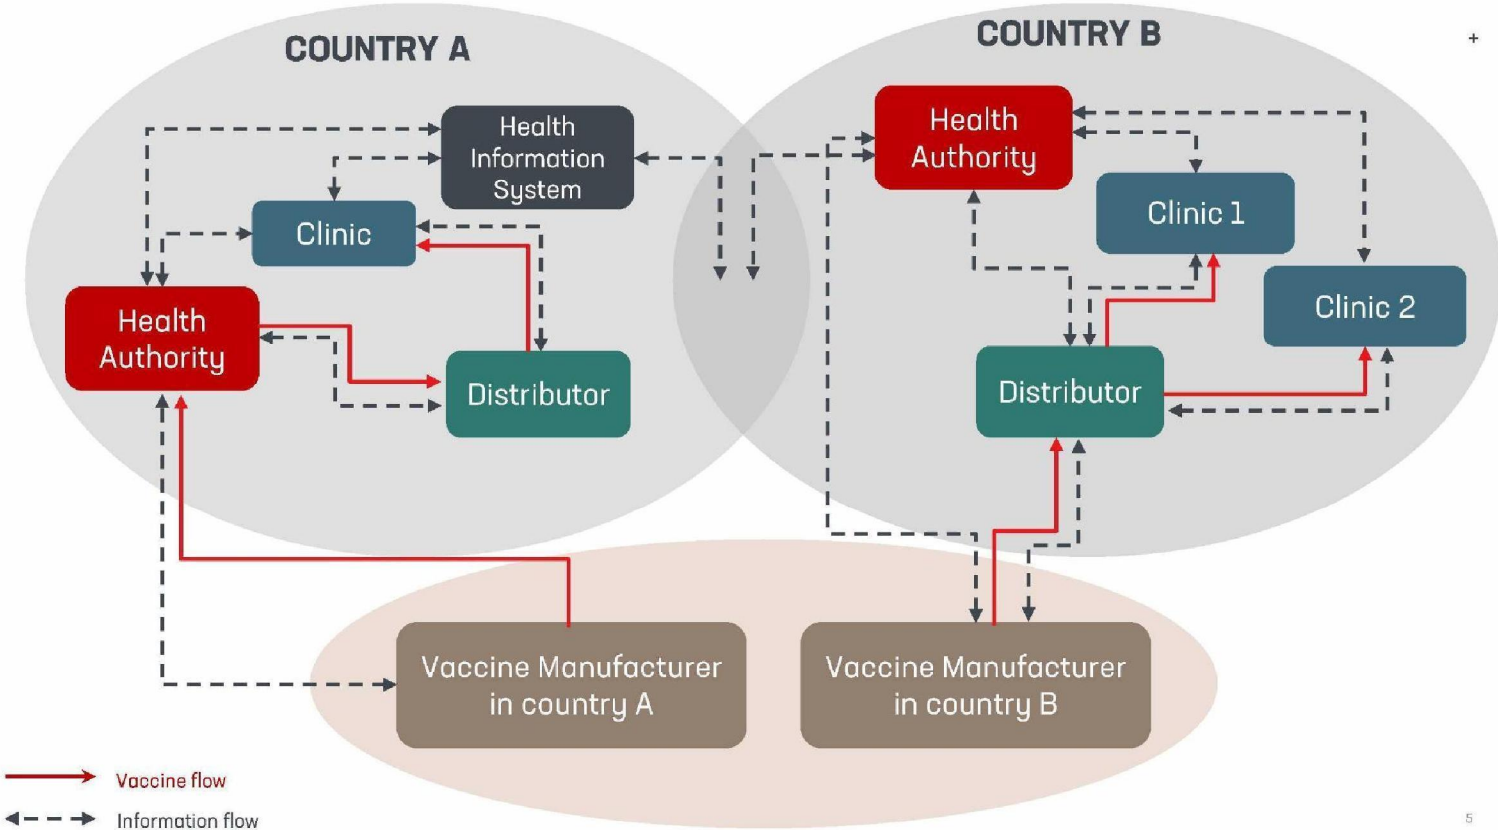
COUNTRY A

COUNTRY B

+

Health Information System

Clinic

Health Authority

Distributor

Health Authority

Clinic 1

Clinic 2

Distributor

Vaccine Manufacturer in country A

Vaccine Manufacturer in country B

Vaccine flow

Information flow

5